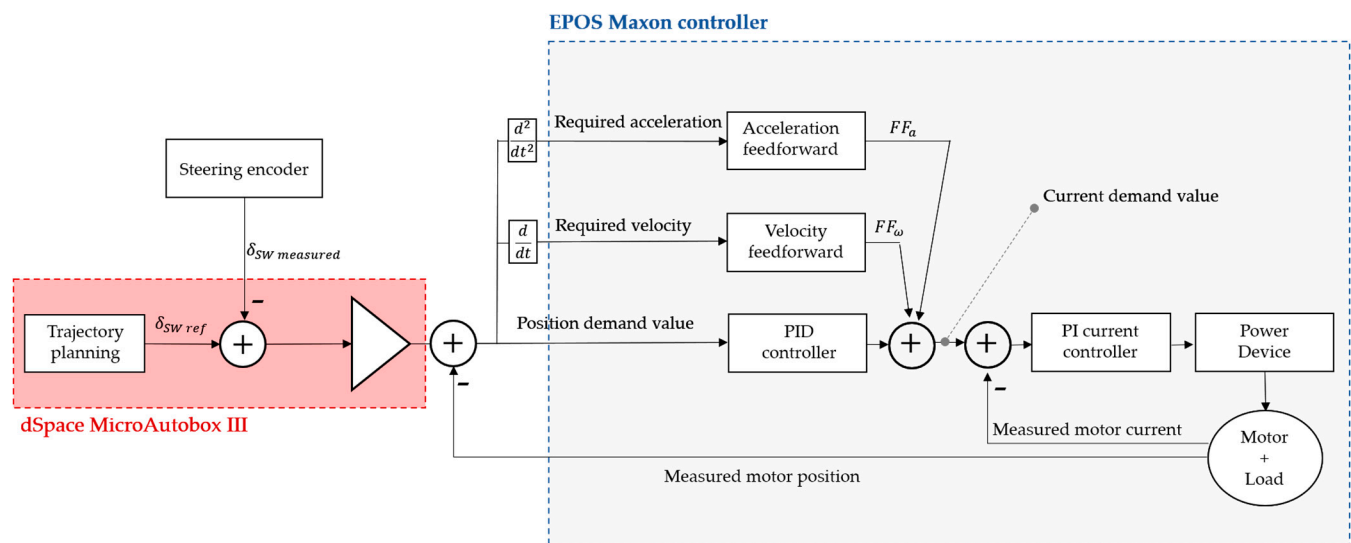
EPOS Maxon controller

$\frac{d^2}{dt^2}$

Required acceleration

Acceleration feedforward

$FF_a$

Steering encoder

Current demand value

$\frac{d}{dt}$

Required velocity

Velocity feedforward

$FF_\omega$

$\delta_{SW\ measured}$

-

Trajectory planning

$\delta_{SW\ ref}$

+

+

Position demand value

PID controller

+

+

PI current controller

Power Device

-

-

dSpace MicroAutobox III

Measured motor current

Motor + Load

Measured motor position